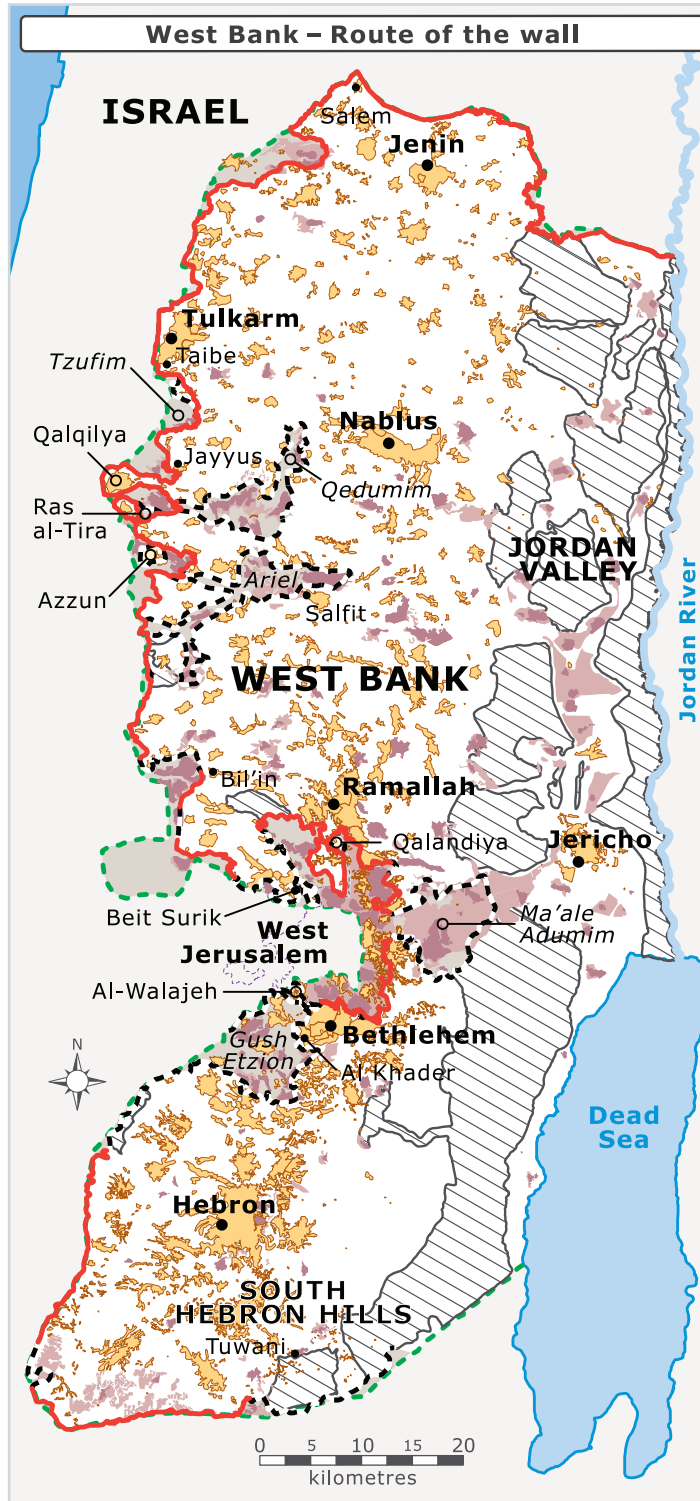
West Bank – Route of the wall

ISRAEL

Salem

Jenin

Tulkarm

Taibe

Tzufim

Nablus

Qalqilya

Jayyus

Qedumim

Ras al-Tira

JORDAN VALLEY

Azzun

Ariel

Salfit

Jordan River

WEST BANK

Bil'in

Ramallah

Qalandiya

Jericho

Beit Surik

Ma'ale Adumim

West Jerusalem

Al-Walajeh

Bethlehem

Gush Etzion

Al Khader

N

Dead Sea

Hebron

SOUTH HEBRON HILLS

Tuwani

0 5 10 15 20

kilometres